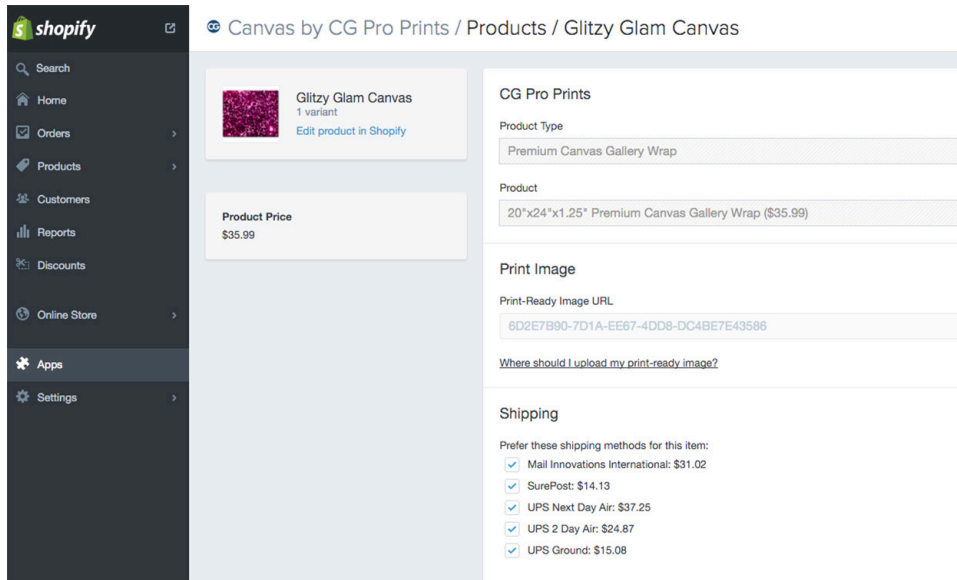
shopify

Search
Home
Orders
Products
Customers
Reports
Discounts
Online Store
Apps
Settings

Canvas by CG Pro Prints / Products / Glitzy Glam Canvas

Glitzy Glam Canvas
1 variant
Edit product in Shopify

Product Price
$35.99

CG Pro Prints

Product Type
Premium Canvas Gallery Wrap

Product
20"x24"x1.25" Premium Canvas Gallery Wrap ($35.99)

Print Image

Print-Ready Image URL
6D2E7B90-7D1A-EE67-4DD8-DC4BE7E43586

Where should I upload my print-ready image?

Shipping

Prefer these shipping methods for this item:
Mail Innovations International: $31.02
SurePost: $14.13
UPS Next Day Air: $37.25
UPS 2 Day Air: $24.87
UPS Ground: $15.08